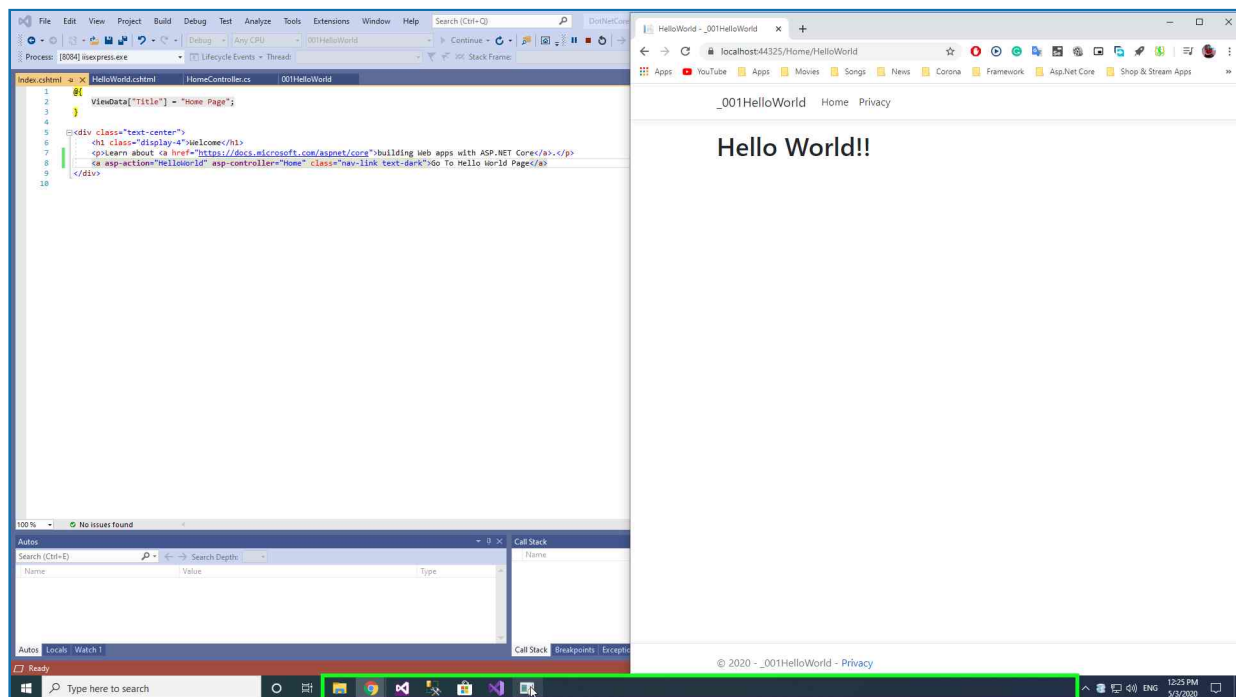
File Edit View Project Build Debug Test Analyze Tools Extensions Window Help Search (Ctrl+Q) DotNetCore

Debug Any CPU 001HelloWorld Continue

Process: [8084] iisexpress.exe Lifecycle Events Thread: Stack Frame:

Index.cshtml HelloWorld.cshtml HomeController.cs 001HelloWorld

1 @{
2 ViewData["Title"] = "Home Page";
3 }
4
5 <div class="text-center">
6 <h1 class="display-4">Welcome</h1>
7 <p>Learn about <a href="https://docs.microsoft.com/aspnet/core">building Web apps with ASP.NET Core</a>.</p>
8 <a asp-action="HelloWorld" asp-controller="Home" class="nav-link text-dark">Go To Hello World Page</a>
9 </div>
10

100 % No issues found

Autos

Search (Ctrl+E) Search Depth:

Name Value Type

Autos Locals Watch 1

Call Stack

Name

Call Stack Breakpoints Exceptio

Ready

HelloWorld - _001HelloWorld × +

localhost:44325/Home/HelloWorld

Apps YouTube Apps Movies Songs News Corona Framework Asp.Net Core Shop & Stream Apps

_001HelloWorld Home Privacy

Hello World!!

© 2020 - _001HelloWorld - Privacy

Type here to search

ENG 12:25 PM 5/3/2020